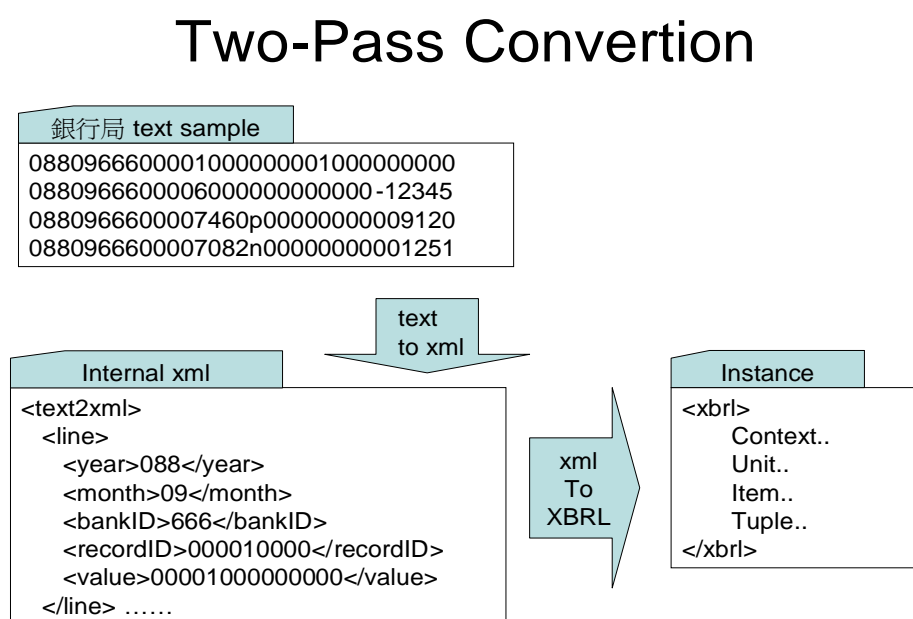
Two-Pass Convertion

銀行局 text sample

0880966600001000000001000000000
08809666000060000000000000-12345
0880966600007460p0000000009120
0880966600007082n00000000001251

text to xml

Internal xml

<text2xml>
<line>
<year>088</year>
<month>09</month>
<bankID>666</bankID>
<recordID>000010000</recordID>
<value>00001000000000</value>
</line> ……

xml To XBRL

Instance

<xbrl>
Context..
Unit..
Item..
Tuple..
</xbrl>